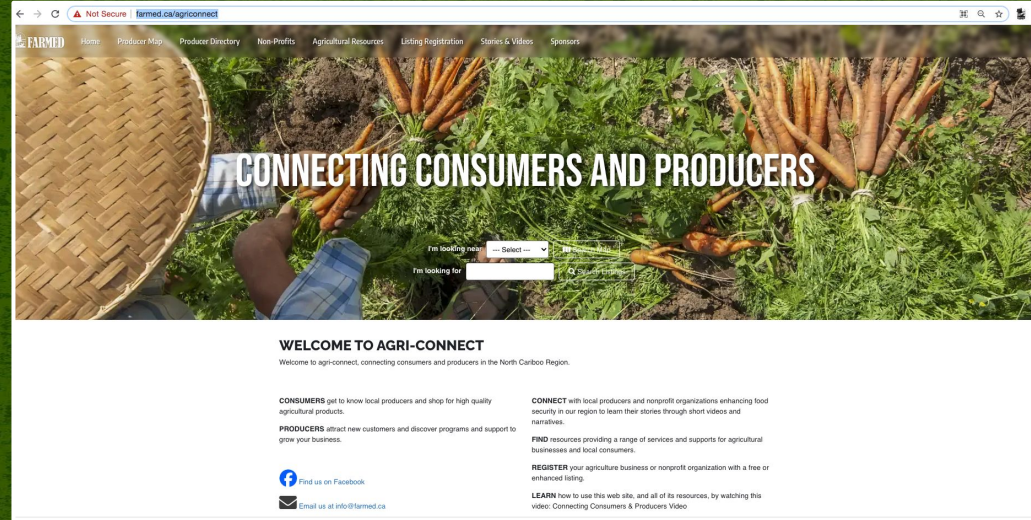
Not Secure | farmed.ca/agriconnect

FARMED Home Producer Map Producer Directory Non-Profits Agricultural Resources Listing Registration Stories & Videos Sponsors

CONNECTING CONSUMERS AND PRODUCERS

I'm looking near --- Select --- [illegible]

I'm looking for Search Listings

WELCOME TO AGRI-CONNECT

Welcome to agri-connect, connecting consumers and producers in the North Cariboo Region.

CONSUMERS get to know local producers and shop for high quality agricultural products.

PRODUCERS attract new customers and discover programs and support to grow your business.

Find us on Facebook

Email us at info@farmed.ca

CONNECT with local producers and nonprofit organizations enhancing food security in our region to learn their stories through short videos and narratives.

FIND resources providing a range of services and supports for agricultural businesses and local consumers.

REGISTER your agriculture business or nonprofit organization with a free or enhanced listing.

LEARN how to use this web site, and all of its resources, by watching this video: Connecting Consumers & Producers Video